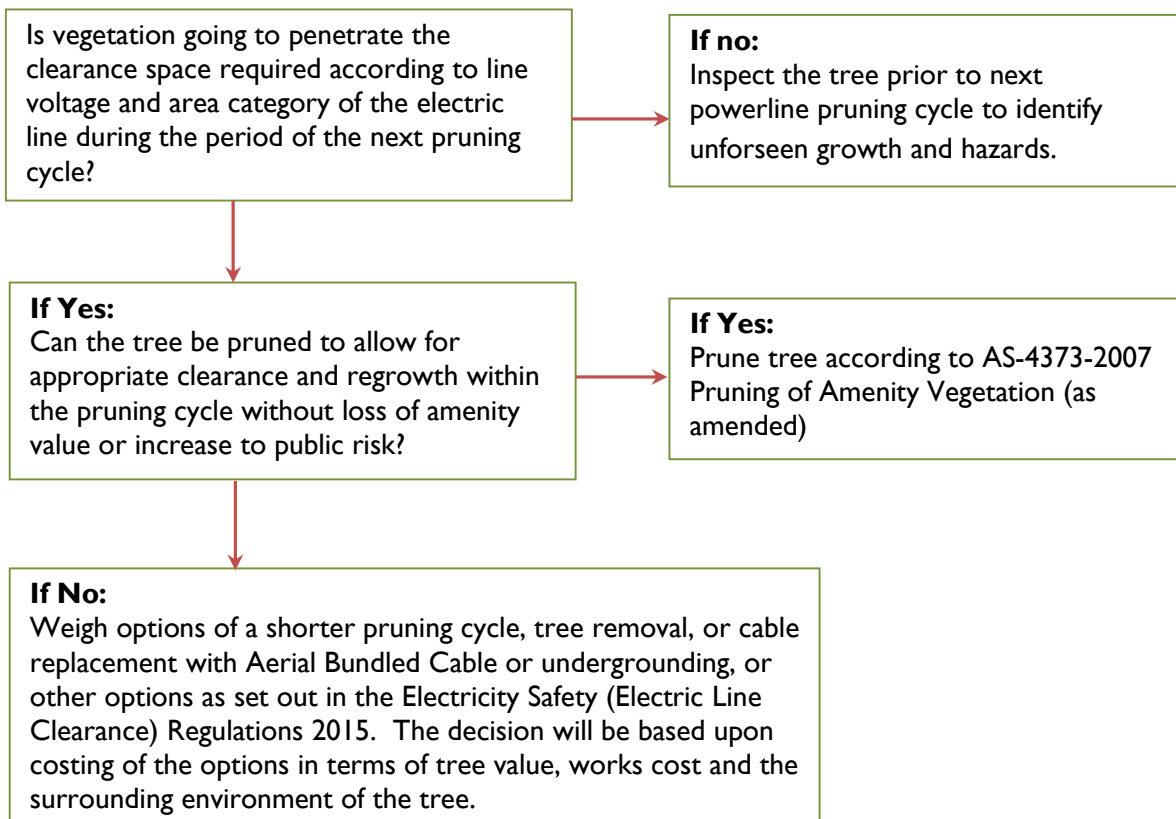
Is vegetation going to penetrate the clearance space required according to line voltage and area category of the electric line during the period of the next pruning cycle?

**If no:**
Inspect the tree prior to next powerline pruning cycle to identify unforseen growth and hazards.

**If Yes:**
Can the tree be pruned to allow for appropriate clearance and regrowth within the pruning cycle without loss of amenity value or increase to public risk?

**If Yes:**
Prune tree according to AS-4373-2007 Pruning of Amenity Vegetation (as amended)

**If No:**
Weigh options of a shorter pruning cycle, tree removal, or cable replacement with Aerial Bundled Cable or undergrounding, or other options as set out in the Electricity Safety (Electric Line Clearance) Regulations 2015. The decision will be based upon costing of the options in terms of tree value, works cost and the surrounding environment of the tree.